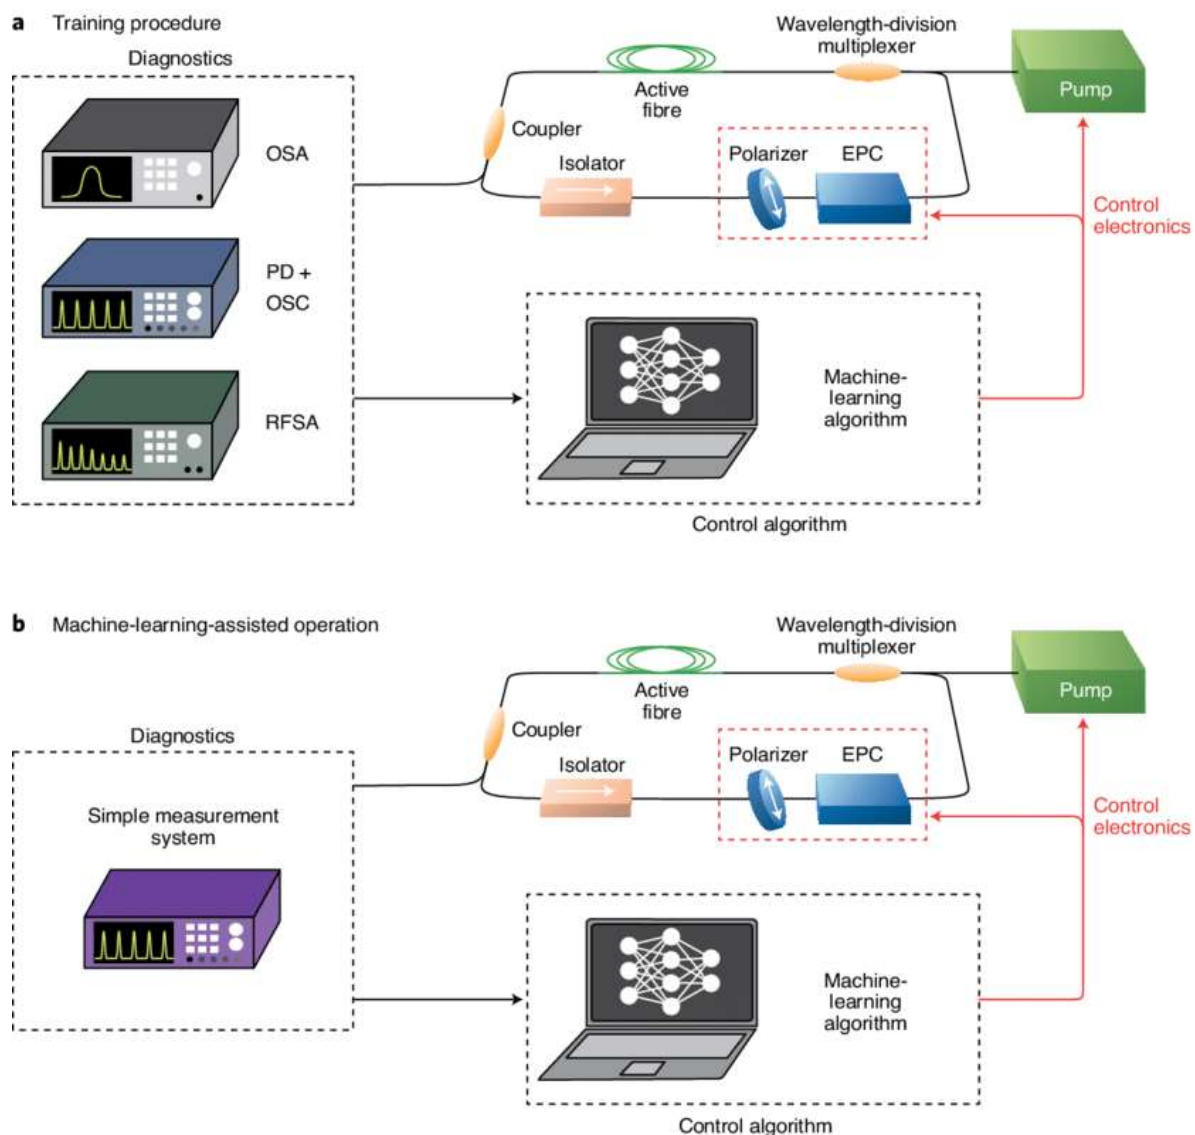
a Training procedure

Diagnostics

OSA

PD + OSC

RFSA

Active fibre

Wavelength-division multiplexer

Pump

Coupler

Isolator

Polarizer

EPC

Control electronics

Machine-learning algorithm

Control algorithm

b Machine-learning-assisted operation

Diagnostics

Simple measurement system

Active fibre

Wavelength-division multiplexer

Pump

Coupler

Isolator

Polarizer

EPC

Control electronics

Machine-learning algorithm

Control algorithm